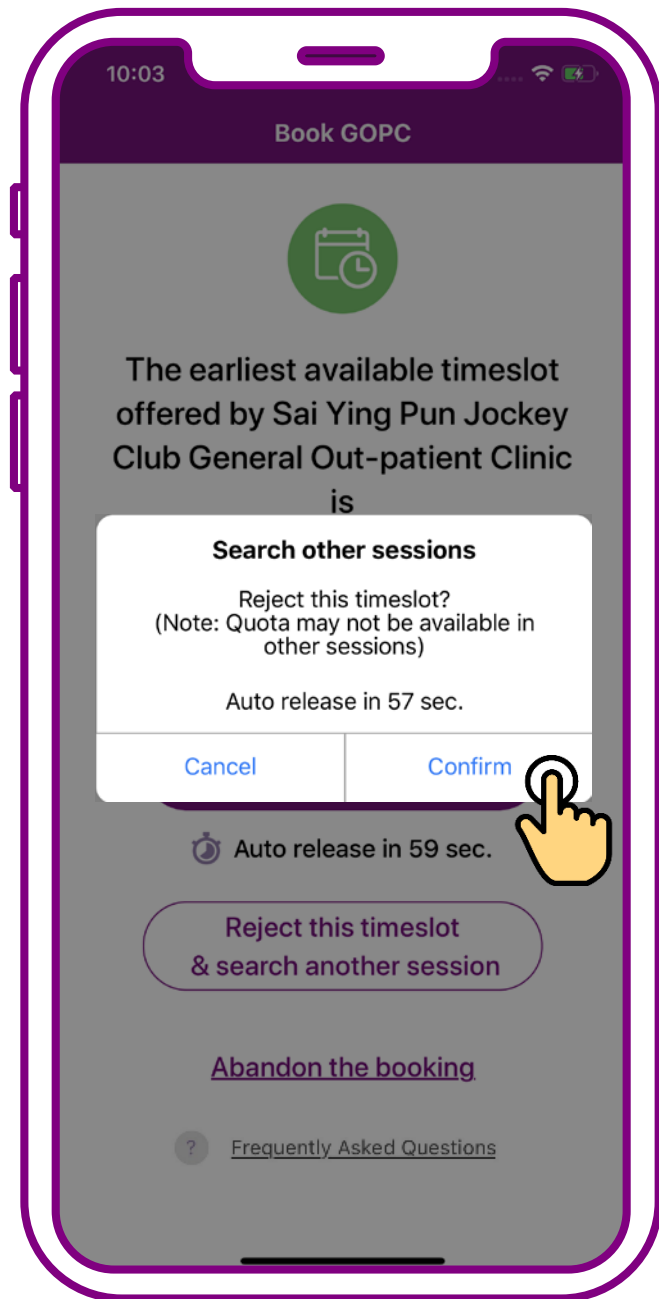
10:03

Book GOPC

The earliest available timeslot offered by Sai Ying Pun Jockey Club General Out-patient Clinic is

Search other sessions

Reject this timeslot?
(Note: Quota may not be available in other sessions)

Auto release in 57 sec.

Cancel

Confirm

Auto release in 59 sec.

Reject this timeslot
& search another session

Abandon the booking

?

Frequently Asked Questions